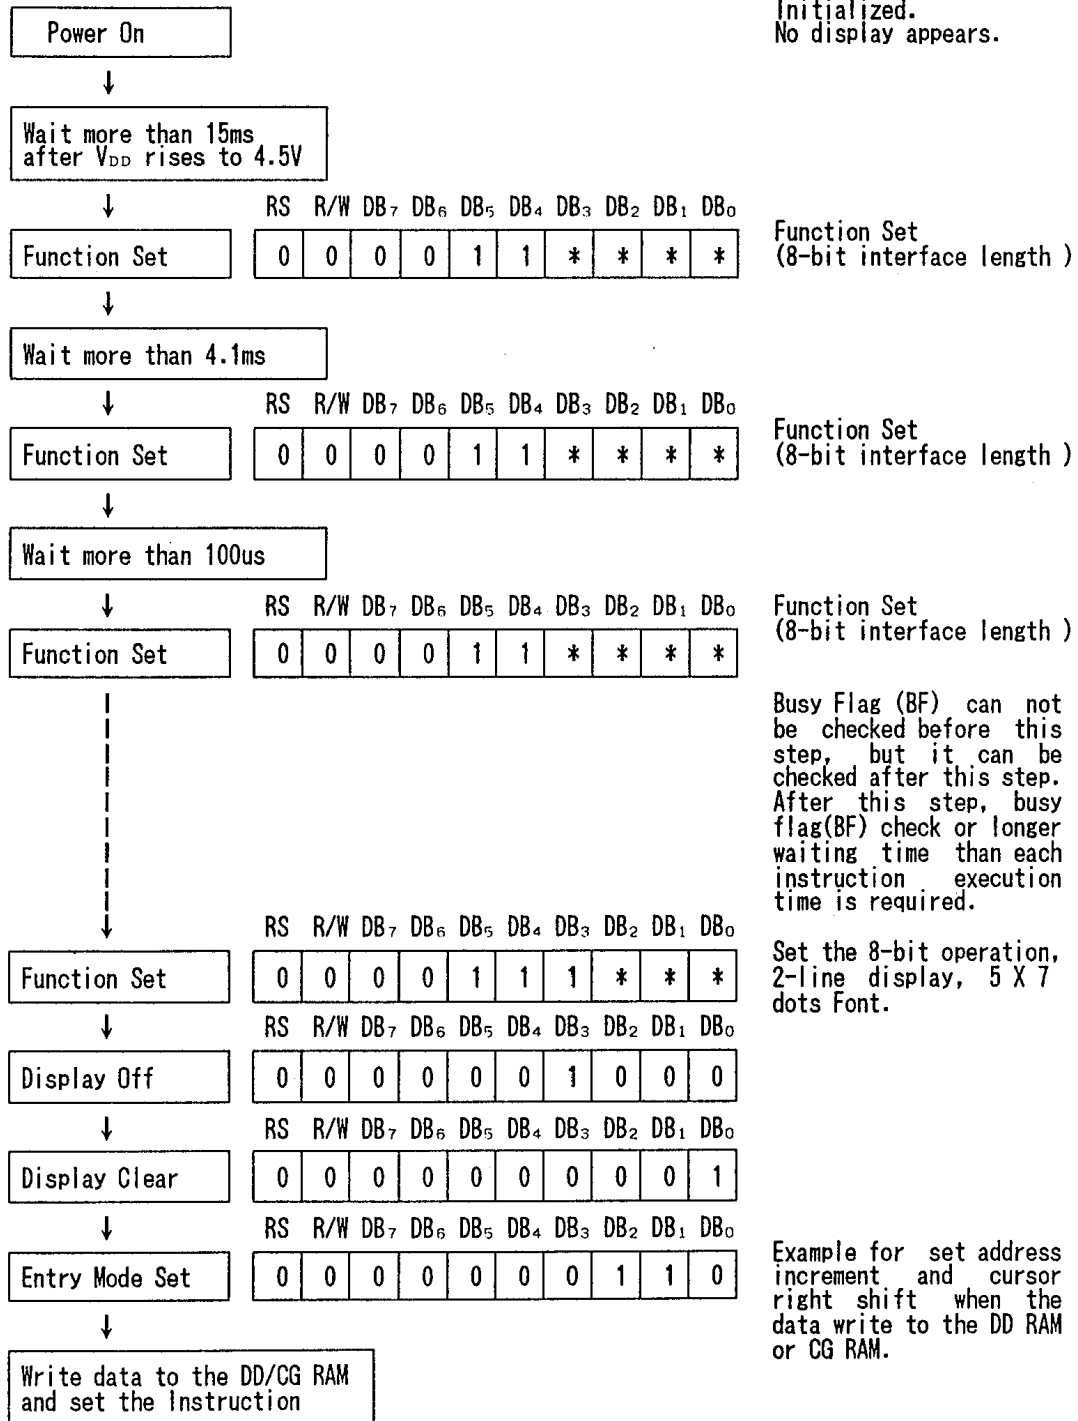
Power On

Initialized.
No display appears.

Wait more than 15ms after $V_{DD}$ rises to 4.5V

| RS | R/W | $DB_7$ | $DB_6$ | $DB_5$ | $DB_4$ | $DB_3$ | $DB_2$ | $DB_1$ | $DB_0$ |
|---|---|---|---|---|---|---|---|---|---|
| 0 | 0 | 0 | 0 | 1 | 1 | * | * | * | * |

Function Set

Function Set
(8-bit interface length )

Wait more than 4.1ms

| RS | R/W | $DB_7$ | $DB_6$ | $DB_5$ | $DB_4$ | $DB_3$ | $DB_2$ | $DB_1$ | $DB_0$ |
|---|---|---|---|---|---|---|---|---|---|
| 0 | 0 | 0 | 0 | 1 | 1 | * | * | * | * |

Function Set

Function Set
(8-bit interface length )

Wait more than 100us

| RS | R/W | $DB_7$ | $DB_6$ | $DB_5$ | $DB_4$ | $DB_3$ | $DB_2$ | $DB_1$ | $DB_0$ |
|---|---|---|---|---|---|---|---|---|---|
| 0 | 0 | 0 | 0 | 1 | 1 | * | * | * | * |

Function Set

Function Set
(8-bit interface length )

Busy Flag (BF) can not be checked before this step, but it can be checked after this step. After this step, busy flag(BF) check or longer waiting time than each instruction execution time is required.

| RS | R/W | $DB_7$ | $DB_6$ | $DB_5$ | $DB_4$ | $DB_3$ | $DB_2$ | $DB_1$ | $DB_0$ |
|---|---|---|---|---|---|---|---|---|---|
| 0 | 0 | 0 | 0 | 1 | 1 | 1 | * | * | * |

Function Set

Set the 8-bit operation, 2-line display, 5 X 7 dots Font.

| RS | R/W | $DB_7$ | $DB_6$ | $DB_5$ | $DB_4$ | $DB_3$ | $DB_2$ | $DB_1$ | $DB_0$ |
|---|---|---|---|---|---|---|---|---|---|
| 0 | 0 | 0 | 0 | 0 | 0 | 1 | 0 | 0 | 0 |

Display Off

| RS | R/W | $DB_7$ | $DB_6$ | $DB_5$ | $DB_4$ | $DB_3$ | $DB_2$ | $DB_1$ | $DB_0$ |
|---|---|---|---|---|---|---|---|---|---|
| 0 | 0 | 0 | 0 | 0 | 0 | 0 | 0 | 0 | 1 |

Display Clear

| RS | R/W | $DB_7$ | $DB_6$ | $DB_5$ | $DB_4$ | $DB_3$ | $DB_2$ | $DB_1$ | $DB_0$ |
|---|---|---|---|---|---|---|---|---|---|
| 0 | 0 | 0 | 0 | 0 | 0 | 0 | 1 | 1 | 0 |

Entry Mode Set

Example for set address increment and cursor right shift when the data write to the DD RAM or CG RAM.

Write data to the DD/CG RAM and set the Instruction